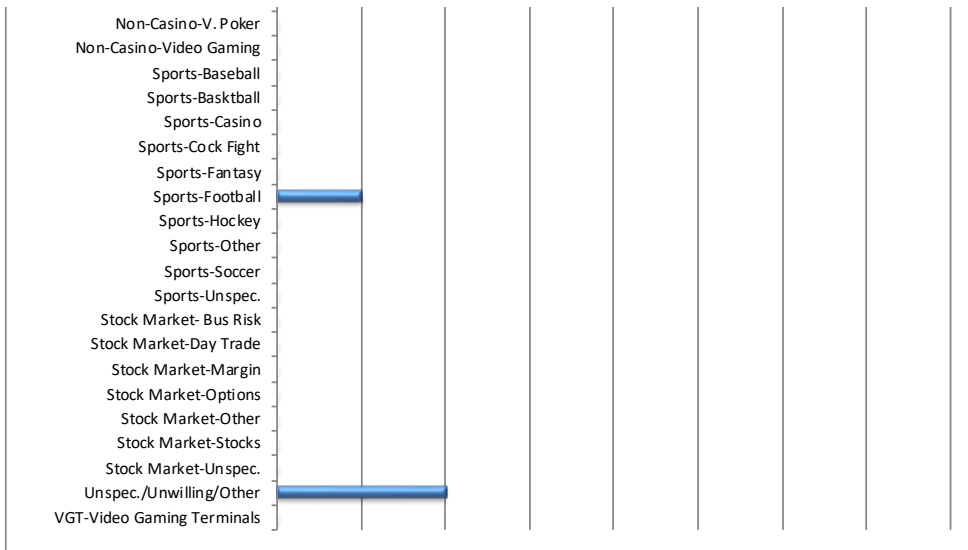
Non-Casino-V. Poker
Non-Casino-Video Gaming
Sports-Baseball
Sports-Basktball
Sports-Casino
Sports-Cock Fight
Sports-Fantasy
Sports-Football
Sports-Hockey
Sports-Other
Sports-Soccer
Sports-Unspec.
Stock Market- Bus Risk
Stock Market-Day Trade
Stock Market-Margin
Stock Market-Options
Stock Market-Other
Stock Market-Stocks
Stock Market-Unspec.
Unspec./Unwilling/Other
VGT-Video Gaming Terminals